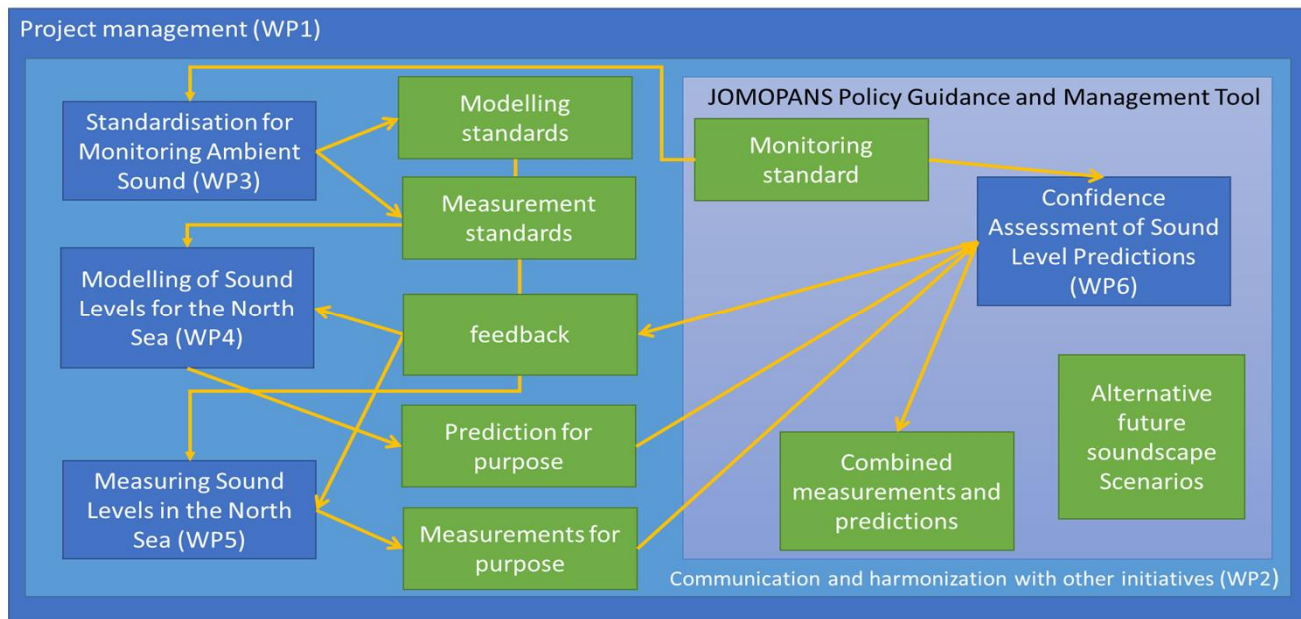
Project management (WP1)

Standardisation for Monitoring Ambient Sound (WP3)

Modelling standards

Measurement standards

Modelling of Sound Levels for the North Sea (WP4)

feedback

Measuring Sound Levels in the North Sea (WP5)

Prediction for purpose

Measurements for purpose

JOMOPANS Policy Guidance and Management Tool

Monitoring standard

Confidence Assessment of Sound Level Predictions (WP6)

Alternative future soundscape Scenarios

Combined measurements and predictions

Communication and harmonization with other initiatives (WP2)